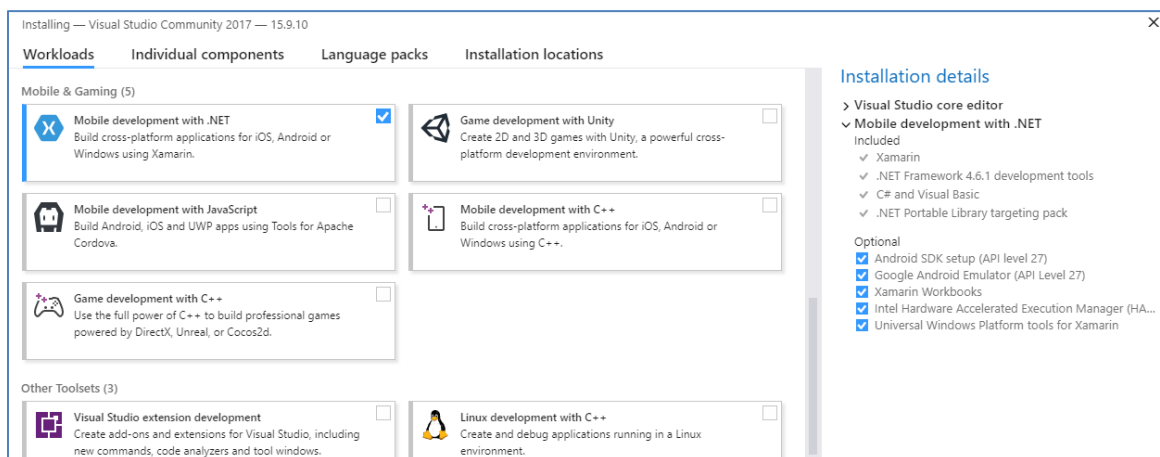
Installing — Visual Studio Community 2017 — 15.9.10

×

Workloads Individual components Language packs Installation locations

Mobile & Gaming (5)

Mobile development with .NET
Build cross-platform applications for iOS, Android or Windows using Xamarin.

Game development with Unity
Create 2D and 3D games with Unity, a powerful cross-platform development environment.

Mobile development with JavaScript
Build Android, iOS and UWP apps using Tools for Apache Cordova.

Mobile development with C++
Build cross-platform applications for iOS, Android or Windows using C++.

Game development with C++
Use the full power of C++ to build professional games powered by DirectX, Unreal, or Cocos2d.

Other Toolsets (3)

Visual Studio extension development
Create add-ons and extensions for Visual Studio, including new commands, code analyzers and tool windows.

Linux development with C++
Create and debug applications running in a Linux environment.

Installation details

> Visual Studio core editor
∨ Mobile development with .NET
Included
✓ Xamarin
✓ .NET Framework 4.6.1 development tools
✓ C# and Visual Basic
✓ .NET Portable Library targeting pack

Optional
Android SDK setup (API level 27)
Google Android Emulator (API Level 27)
Xamarin Workbooks
Intel Hardware Accelerated Execution Manager (HA...
Universal Windows Platform tools for Xamarin